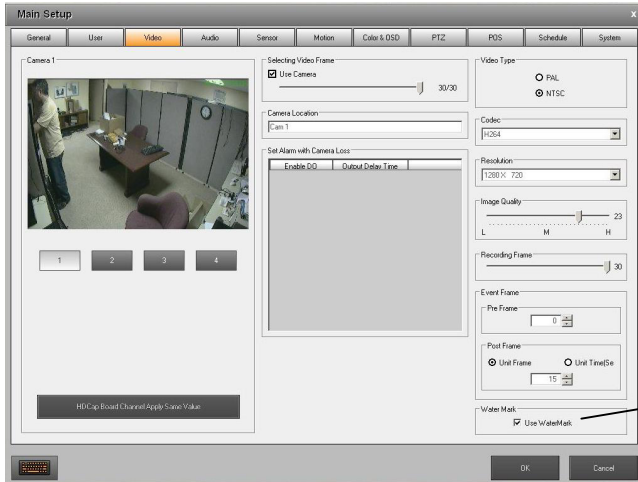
Main Setup

x

General | User | Video | Audio | Sensor | Motion | Color & OSD | PTZ | POS | Schedule | System

Camera 1

1 2 3 4

HDCap Board Channel Apply Same Value

Selecting Video Frame
☑ Use Camera
30/30

Camera Location
Cam 1

Set Alarm with Camera Loss

| Enable DO | Output Delay Time |
|---|---|

Video Type
PAL
NTSC

Codec
H264

Resolution
1280 X 720

Image Quality
23
L M H

Recording Frame
30

Event Frame
Pre Frame
0

Post Frame
Unit Frame
Unit Time(Se
15

Water Mark
☑ Use WaterMark

OK

Cancel